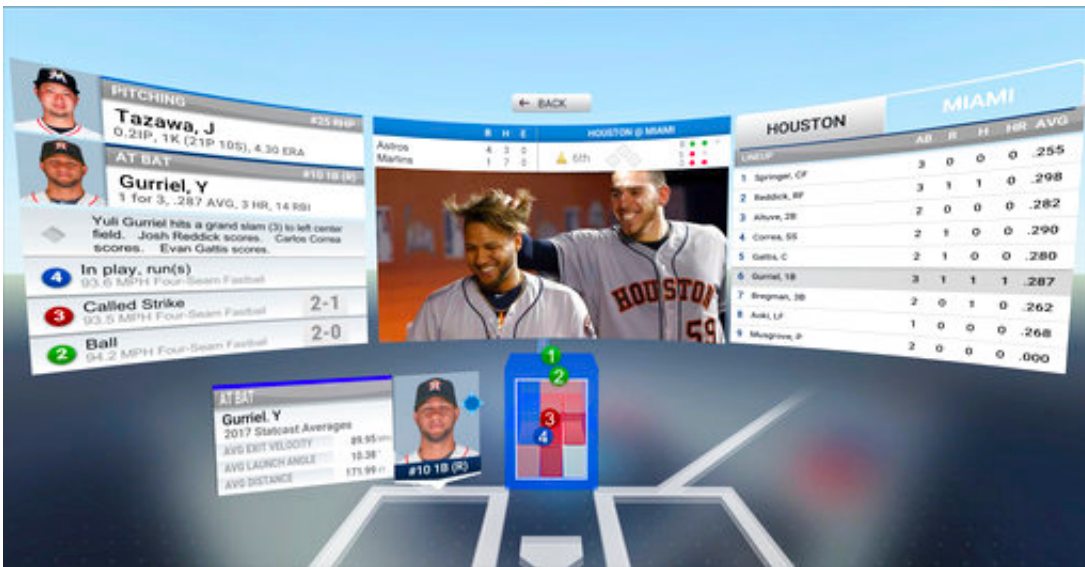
PITCHING
#25 RHP
Tazawa, J
0.2IP, 1K (21P 10S), 4.30 ERA

AT BAT
#10 1B (R)
Gurriel, Y
1 for 3, .287 AVG, 3 HR, 14 RBI

Yuli Gurriel hits a grand slam (3) to left center field. Josh Reddick scores. Carlos Correa scores. Evan Gattis scores.

4 In play, run(s)
93.6 MPH Four-Seam Fastball

3 Called Strike 2-1
93.5 MPH Four-Seam Fastball

2 Ball 2-0
94.2 MPH Four-Seam Fastball

← BACK

| | R | H | E |
|---|---|---|---|
| Astros | 4 | 3 | 0 |
| Marlins | 1 | 7 | 0 |

HOUSTON @ MIAMI
6th

HOUSTON
59

HOUSTON MIAMI

| LINEUP | AB | R | H | HR | AVG |
|---|---|---|---|---|---|
| 1 Springer, CF | 3 | 0 | 0 | 0 | .255 |
| 2 Reddick, RF | 3 | 1 | 1 | 0 | .298 |
| 3 Altuve, 2B | 2 | 0 | 0 | 0 | .282 |
| 4 Correa, SS | 2 | 1 | 0 | 0 | .290 |
| 5 Gattis, C | 2 | 1 | 0 | 0 | .280 |
| 6 Gurriel, 1B | 3 | 1 | 1 | 1 | .287 |
| 7 Bregman, 3B | 2 | 0 | 1 | 0 | .262 |
| 8 Aoki, LF | 1 | 0 | 0 | 0 | .268 |
| 9 Musgrove, P | 2 | 0 | 0 | 0 | .000 |

AT BAT
Gurriel, Y
2017 Statcast Averages
AVG EXIT VELOCITY 89.95
AVG LAUNCH ANGLE 10.38°
AVG DISTANCE 171.99
#10 1B (R)

1
2
3
4